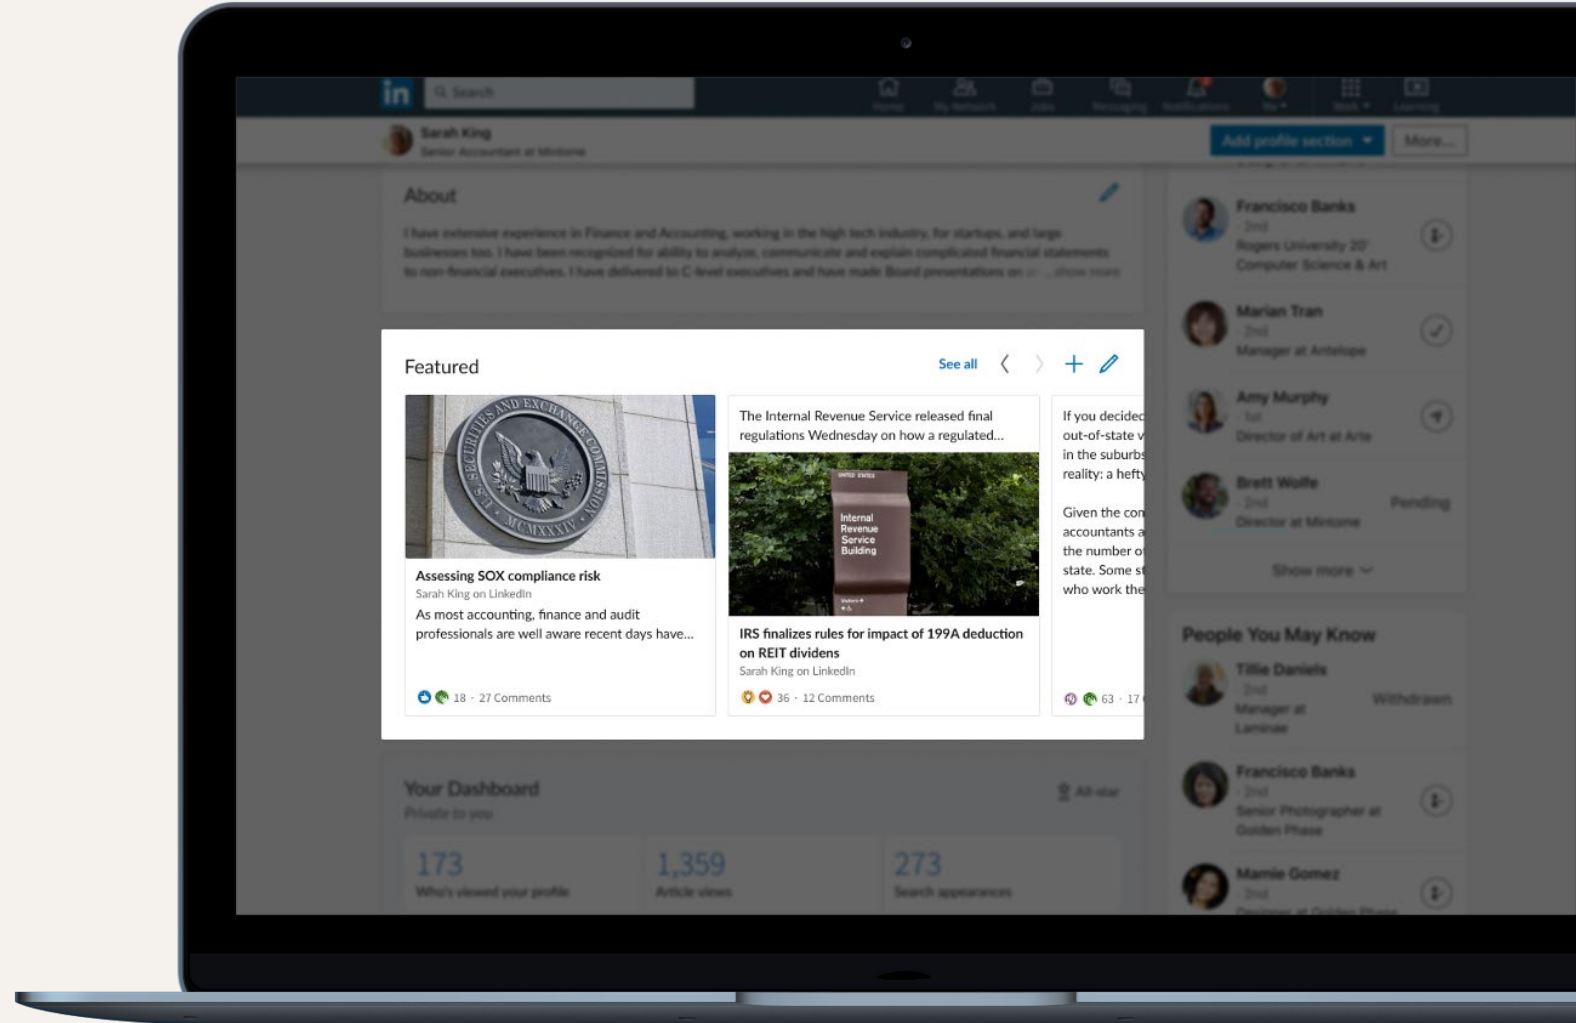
in Search

Home My Network Jobs Messaging Notifications Me Work Learning

Sarah King
Senior Accountant at Mintome

Add profile section More...

About

I have extensive experience in Finance and Accounting, working in the high tech industry, for startups, and large businesses too. I have been recognized for ability to analyze, communicate and explain complicated financial statements to non-financial executives. I have delivered to C-level executives and have made Board presentations on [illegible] ...show more

Featured

See all

U.S. SECURITIES AND EXCHANGE COMMISSION MCMXXXIV

Assessing SOX compliance risk
Sarah King on LinkedIn
As most accounting, finance and audit professionals are well aware recent days have...

18 · 27 Comments

The Internal Revenue Service released final regulations Wednesday on how a regulated...

Internal Revenue Service Building

IRS finalizes rules for impact of 199A deduction on REIT dividens
Sarah King on LinkedIn

36 · 12 Comments

If you decided out-of-state v in the suburbs reality: a hefty

Given the con accountants a the number o state. Some s who work the

63 · 17

Francisco Banks
2nd
Rogers University 20'
Computer Science & Art

Marian Tran
2nd
Manager at Antelope

Amy Murphy
1st
Director of Art at Arte

Brett Wolfe
2nd
Director at Mintome
Pending

Show more

People You May Know

Tillie Daniels
2nd
Manager at Laminae
Withdrawn

Francisco Banks
2nd
Senior Photographer at Golden Phase

Mamie Gomez
2nd
Designer at Golden Phase

Your Dashboard
Private to you
All-star

173
Who's viewed your profile

1,359
Article views

273
Search appearances